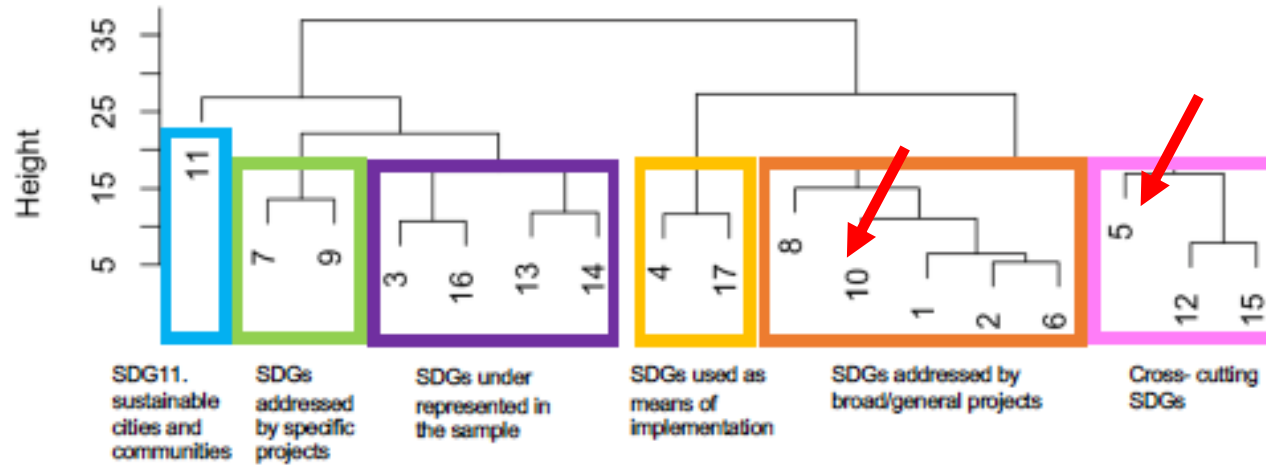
Height

35
25
15
5

11
7
9
3
16
13
14
4
17
8
10
1
2
6
5
12
15

SDG11. sustainable cities and communities

SDGs addressed by specific projects

SDGs under represented in the sample

SDGs used as means of implementation

SDGs addressed by broad/general projects

Cross- cutting SDGs